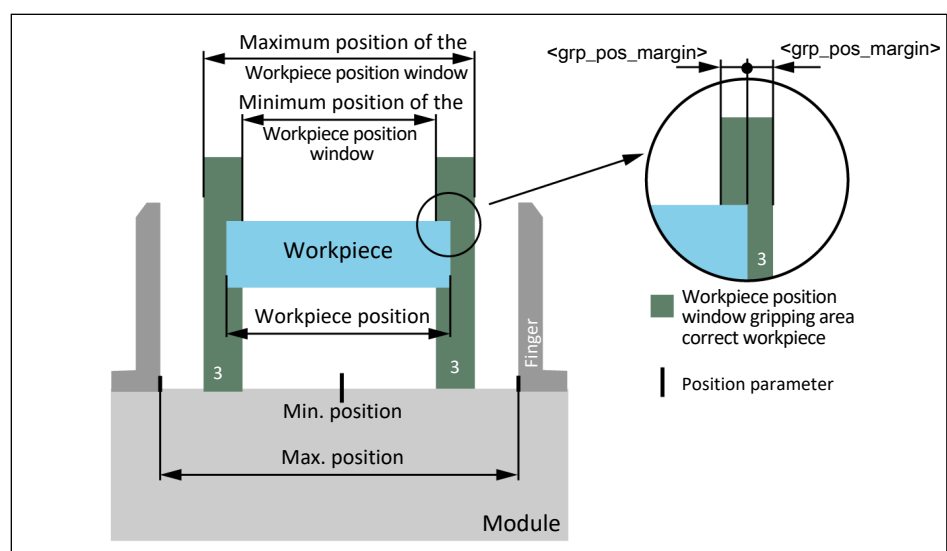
Maximum position of the Workpiece position window

Minimum position of the Workpiece position window

<grp_pos_margin>

<grp_pos_margin>

Workpiece

Workpiece position

3

3

3

Finger

Min. position

Max. position

Module

Workpiece position window gripping area correct workpiece

Position parameter